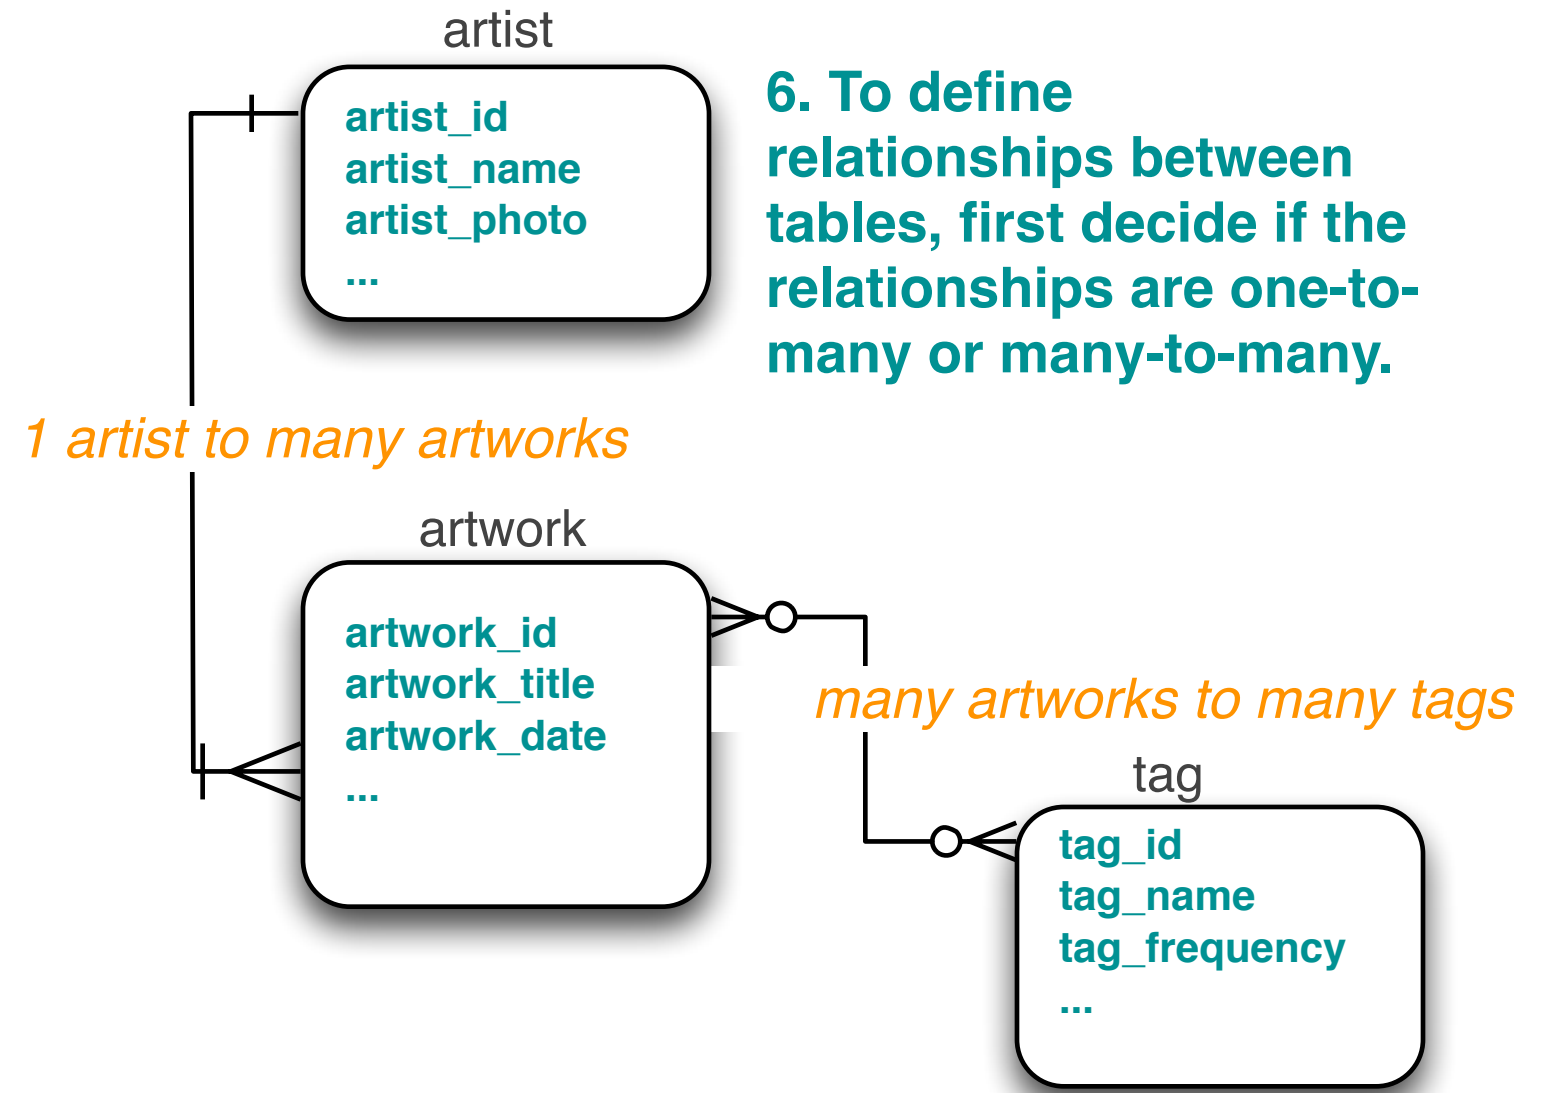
artist

artist_id
artist_name
artist_photo
...

6. To define relationships between tables, first decide if the relationships are one-to-many or many-to-many.

1 artist to many artworks

artwork

artwork_id
artwork_title
artwork_date
...

many artworks to many tags

tag

tag_id
tag_name
tag_frequency
...